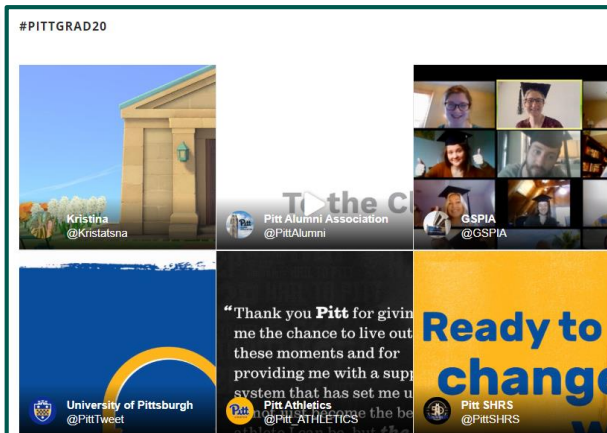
#PITTGRAD20

Kristina
@Kristatsna

To the Cl
Pitt Alumni Association
@PittAlumni

GSPIA
@GSPIA

University of Pittsburgh
@PittTweet

"Thank you Pitt for givin me the chance to live out these moments and for providing me with a supp system that has set me u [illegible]
Pitt Athletics
@Pitt_ATHLETICS

Ready to change
Pitt SHRS
@PittSHRS